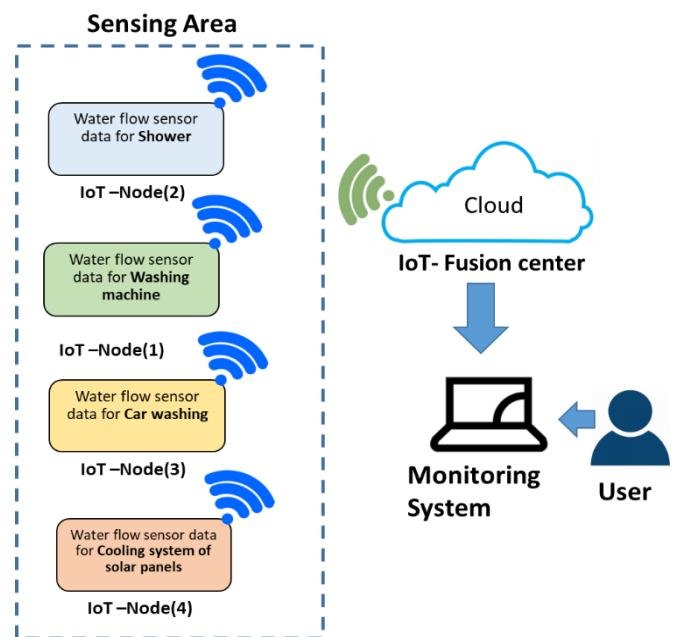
Sensing Area

Water flow sensor data for Shower

IoT –Node(2)

Water flow sensor data for Washing machine

IoT –Node(1)

Water flow sensor data for Car washing

IoT –Node(3)

Water flow sensor data for Cooling system of solar panels

IoT –Node(4)

Cloud

IoT- Fusion center

Monitoring System

User